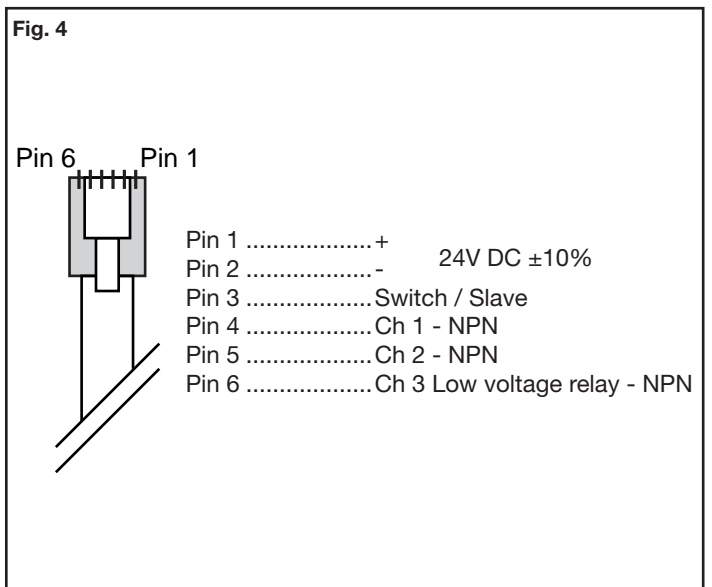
Fig. 4

Pin 6 Pin 1

Pin 1 ...................+
Pin 2 ...................-
24V DC ±10%
Pin 3 ...................Switch / Slave
Pin 4 ...................Ch 1 - NPN
Pin 5 ...................Ch 2 - NPN
Pin 6 ...................Ch 3 Low voltage relay - NPN